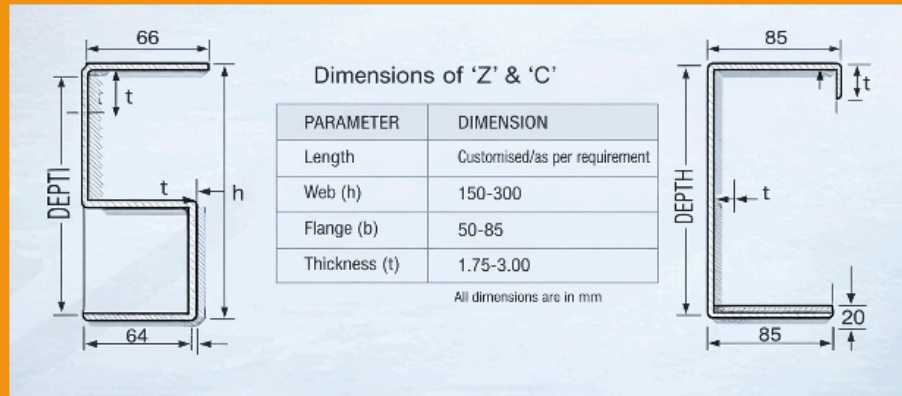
66

t

DEPTH

t

h

64

Dimensions of ‘Z’ & ‘C’

| PARAMETER | DIMENSION |
|---|---|
| Length | Customised/as per requirement |
| Web (h) | 150-300 |
| Flange (b) | 50-85 |
| Thickness (t) | 1.75-3.00 |

All dimensions are in mm

85

t

DEPTH

t

20

85